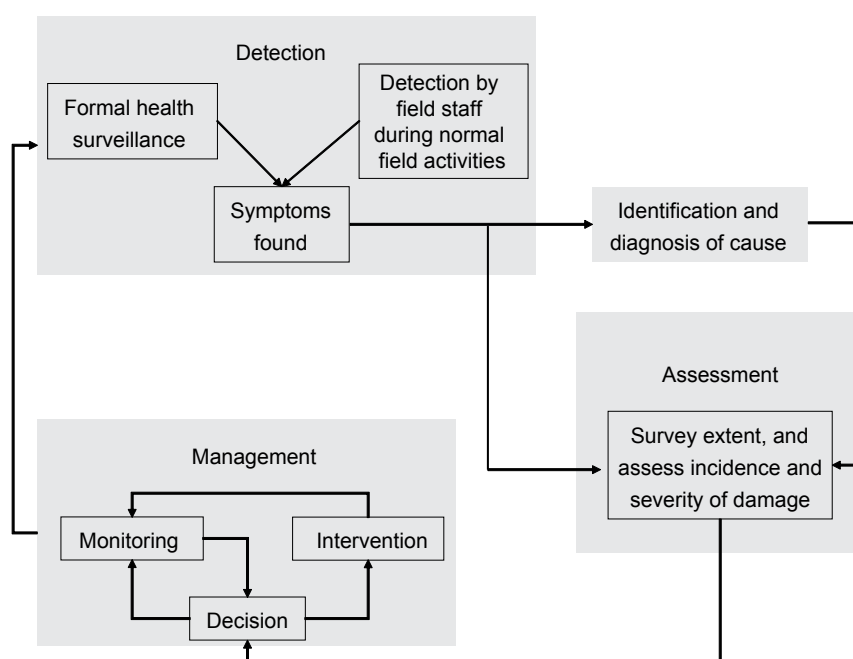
Detection

Formal health surveillance

Detection by field staff during normal field activities

Symptoms found

Identification and diagnosis of cause

Assessment

Survey extent, and assess incidence and severity of damage

Management

Monitoring

Intervention

Decision